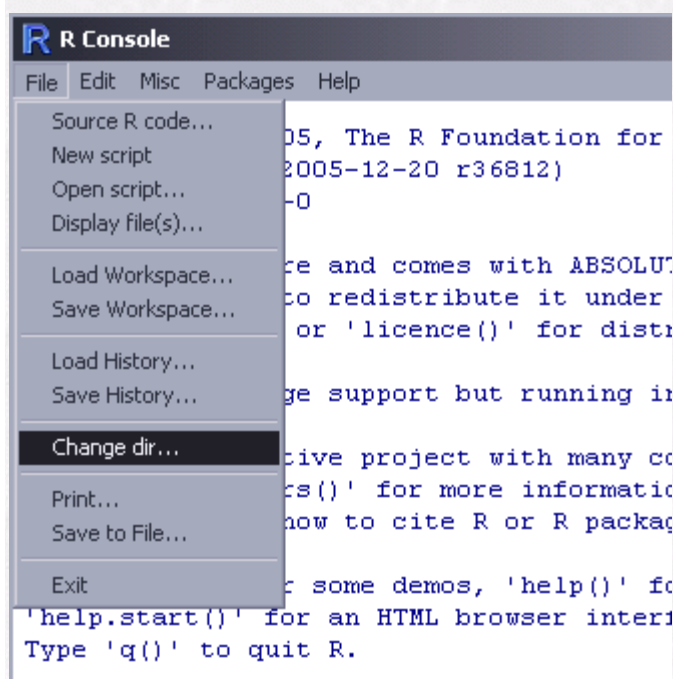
R Console

File Edit Misc Packages Help

Source R code...
New script
Open script...
Display file(s)...

Load Workspace...
Save Workspace...

Load History...
Save History...

Change dir...

Print...
Save to File...

Exit

05, The R Foundation for
2005-12-20 r36812)
-0

re and comes with ABSOLU
to redistribute it under
or 'licence()' for distr

ge support but running i

tive project with many c
rs()' for more informati
how to cite R or R packa

r some demos, 'help()' f
'help.start()' for an HTML browser interf
Type 'q()' to quit R.